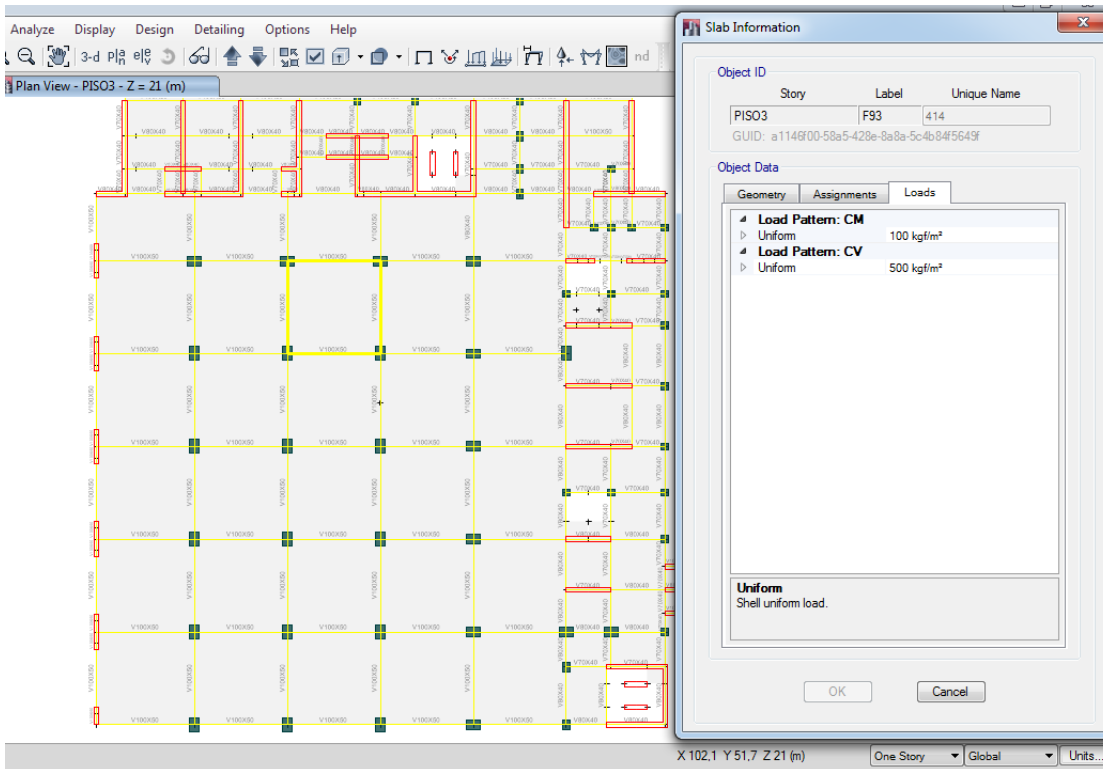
Analyze Display Design Detailing Options Help

3-d pla elv nd

Plan View - PISO3 - Z = 21 (m)

V80X40 V80X40 V80X40 V80X40 V80X40 V80X40 V80X40 V80X40 V80X40 V100X50

V100X50 V100X50 V100X50 V100X50 V100X50 V100X50 V70X40 V70X40

V100X50 V100X50 V100X50 V100X50 V100X50 V100X50 V70X40 V70X40

V100X50 V100X50 V100X50 V100X50 V100X50 V100X50 V70X40 V70X40

V100X50 V100X50 V100X50 V100X50 V100X50 V100X50 V70X40 V80X40

V100X50 V100X50 V100X50 V100X50 V100X50 V100X50 V70X40 V80X40

V100X50 V100X50 V100X50 V100X50 V100X50 V100X50 V80X40 V70X40

Slab Information

Object ID

| Story | Label | Unique Name |
|---|---|---|
| PISO3 | F93 | 414 |

GUID: a1146f00-58a5-428e-8a8a-5c4b84f5649f

Object Data

Geometry Assignments Loads

Load Pattern: CM
Uniform 100 kgf/m²
Load Pattern: CV
Uniform 500 kgf/m²

Uniform
Shell uniform load.

OK Cancel

X 102,1 Y 51,7 Z 21 (m) One Story Global Units...